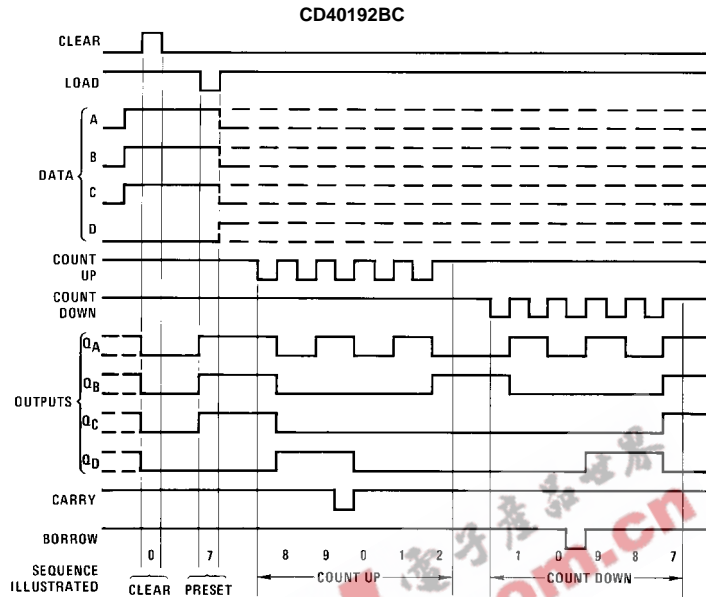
CD40192BC

CLEAR

LOAD

DATA
A
B
C
D

COUNT UP

COUNT DOWN

OUTPUTS
$Q_A$
$Q_B$
$Q_C$
$Q_D$

CARRY

BORROW

SEQUENCE ILLUSTRATED
0
7
8
9
0
1
2
1
0
9
8
7

CLEAR
PRESET
COUNT UP
COUNT DOWN

电子产品世界
.com.cn